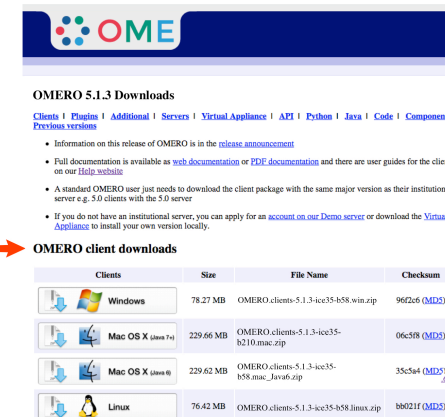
OME

OMERO 5.1.3 Downloads

Clients | Plugins | Additional | Servers | Virtual Appliance | API | Python | Java | Code | Componen
Previous versions

• Information on this release of OMERO is in the release announcement

• Full documentation is available as web documentation or PDF documentation and there are user guides for the clie on our Help website

• A standard OMERO user just needs to download the client package with the same major version as their institution server e.g. 5.0 clients with the 5.0 server

• If you do not have an institutional server, you can apply for an account on our Demo server or download the Virtu Appliance to install your own version locally.

OMERO client downloads

| Clients | Size | File Name | Checksum |
|---|---|---|---|
| Windows | 78.27 MB | OMERO.clients-5.1.3-ice35-b58.win.zip | 96f2c6 (MD5 |
| Mac OS X (Java 7+) | 229.66 MB | OMERO.clients-5.1.3-ice35-b210.mac.zip | 06c5f8 (MD5 |
| Mac OS X (Java 6) | 229.62 MB | OMERO.clients-5.1.3-ice35-b58.mac_Java6.zip | 35c5a4 (MD5 |
| Linux | 76.42 MB | OMERO.clients-5.1.3-ice35-b58.linux.zip | bb021f (MD5 |